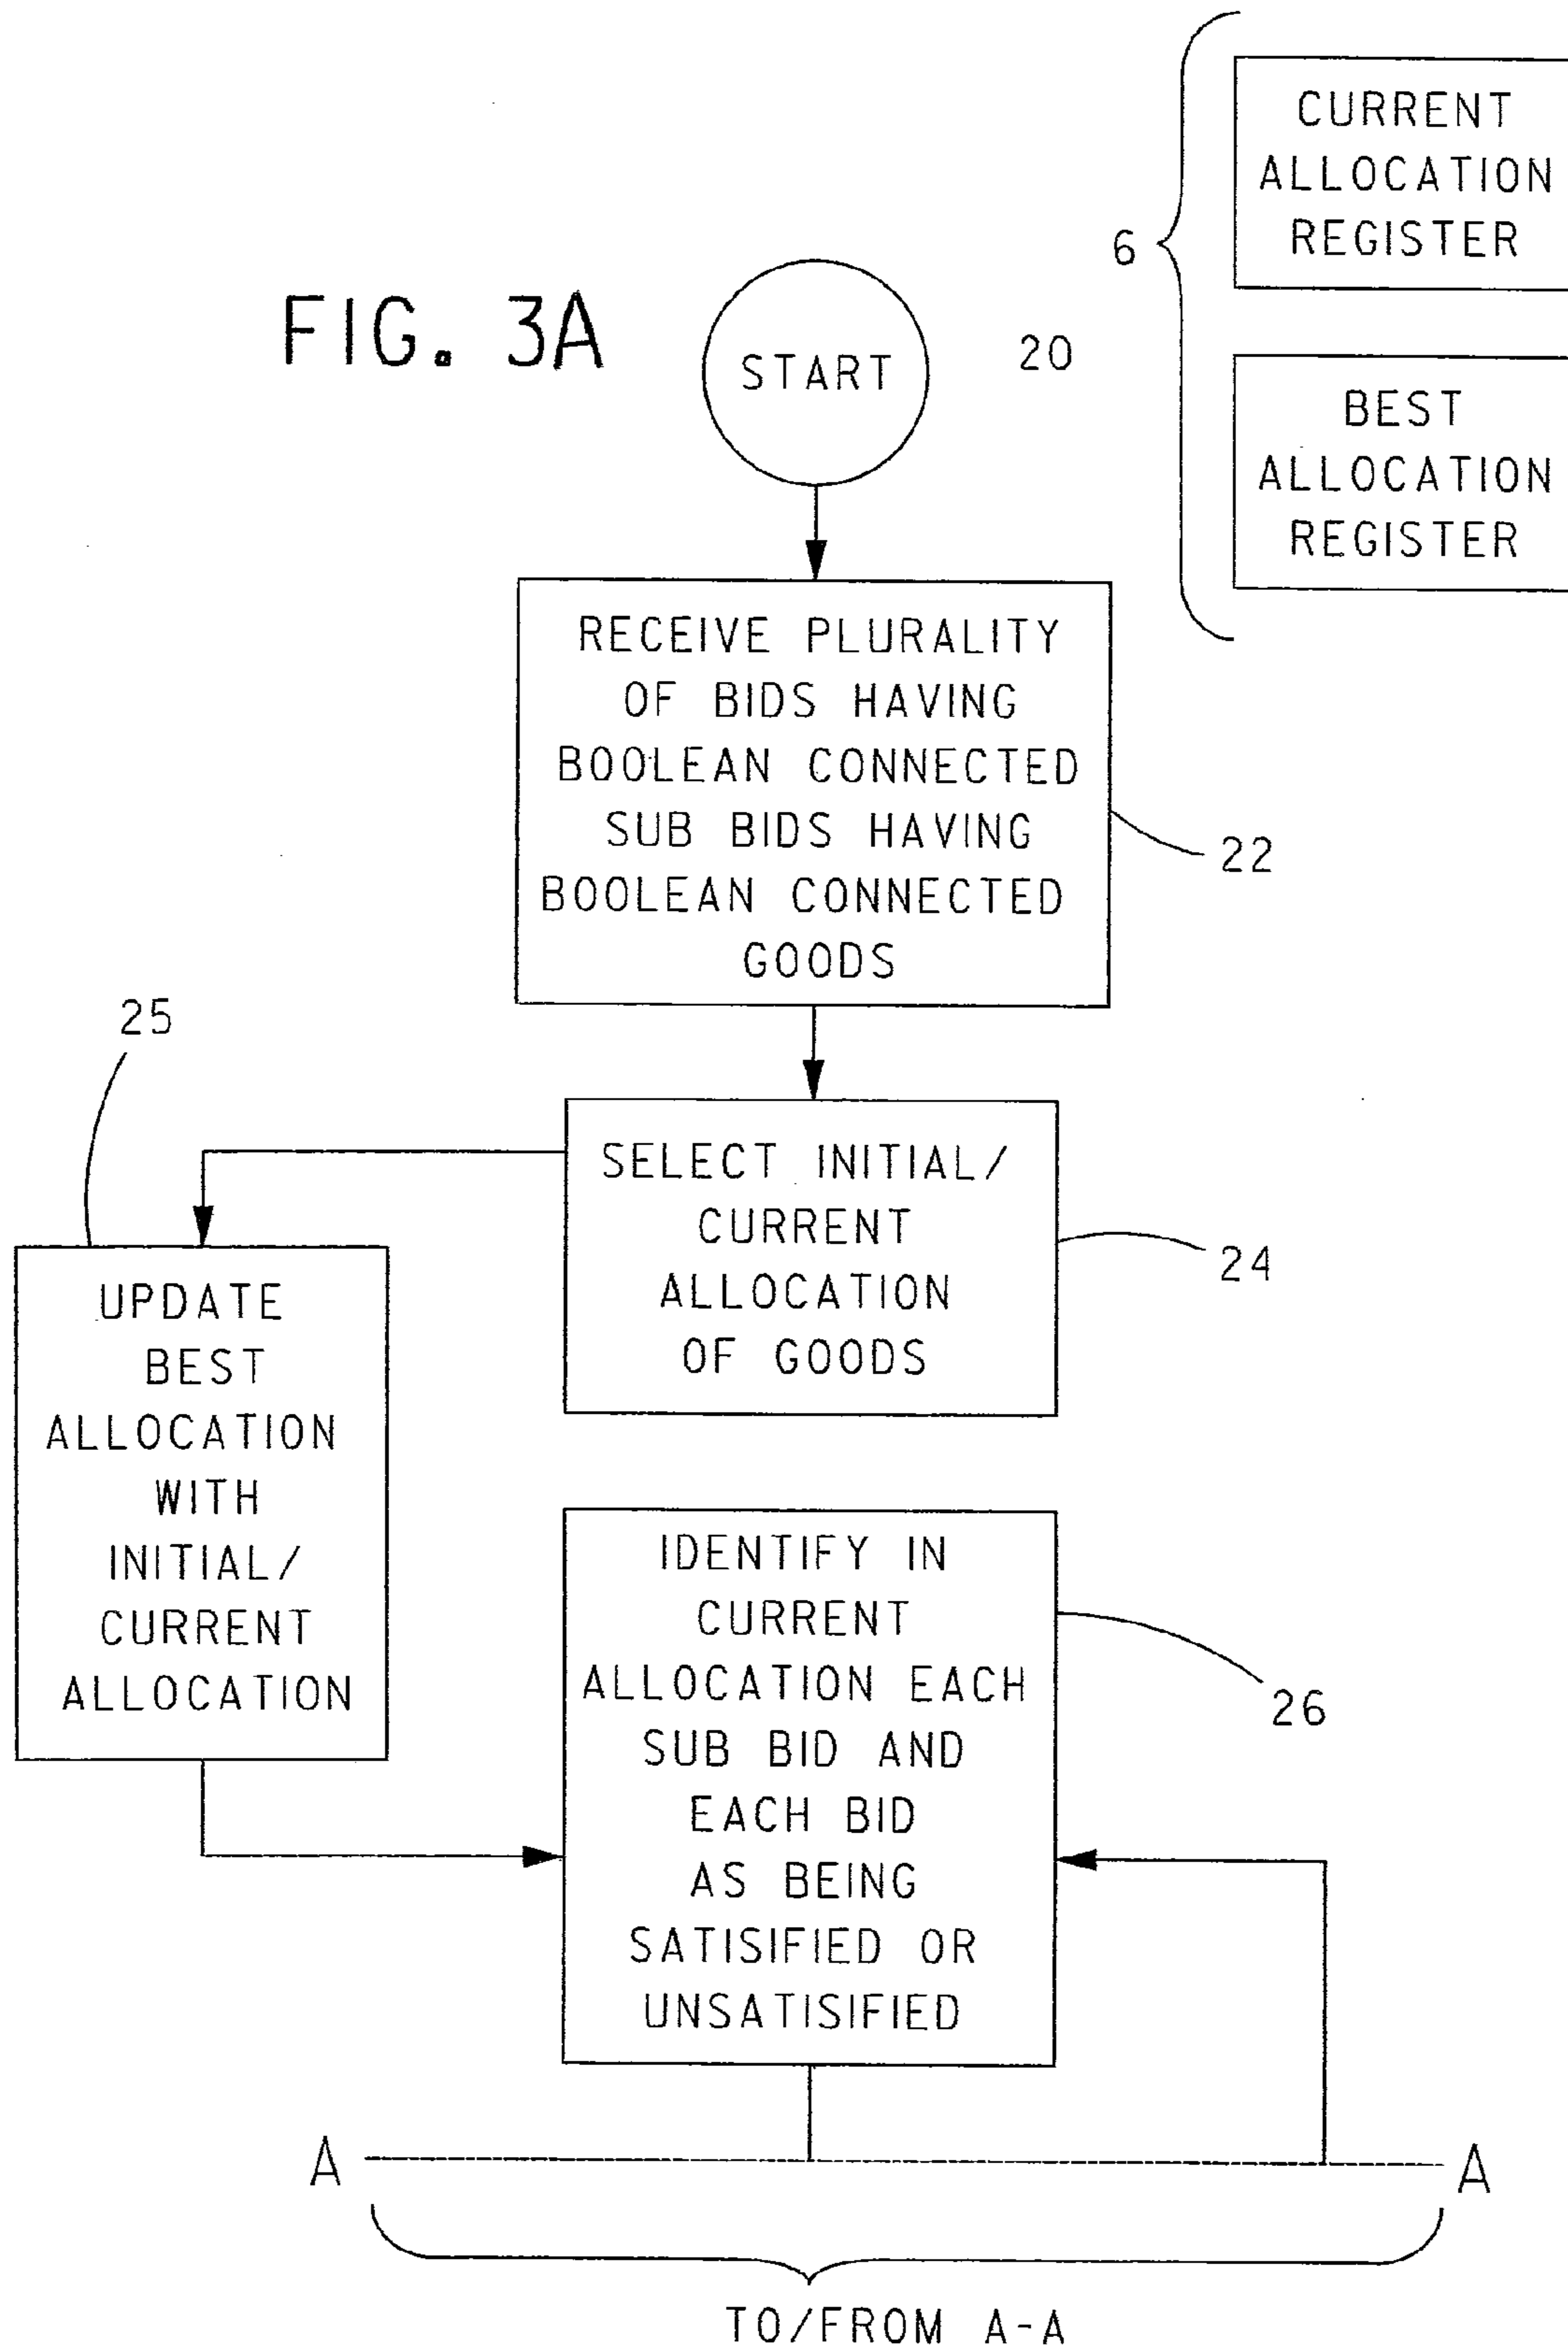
FIG. 3A

6

CURRENT ALLOCATION REGISTER

BEST ALLOCATION REGISTER

START

20

RECEIVE PLURALITY OF BIDS HAVING BOOLEAN CONNECTED SUB BIDS HAVING BOOLEAN CONNECTED GOODS

22

25

SELECT INITIAL/ CURRENT ALLOCATION OF GOODS

24

UPDATE BEST ALLOCATION WITH INITIAL/ CURRENT ALLOCATION

IDENTIFY IN CURRENT ALLOCATION EACH SUB BID AND EACH BID AS BEING SATISIFIED OR UNSATISIFIED

26

A

A

TO/FROM A-A